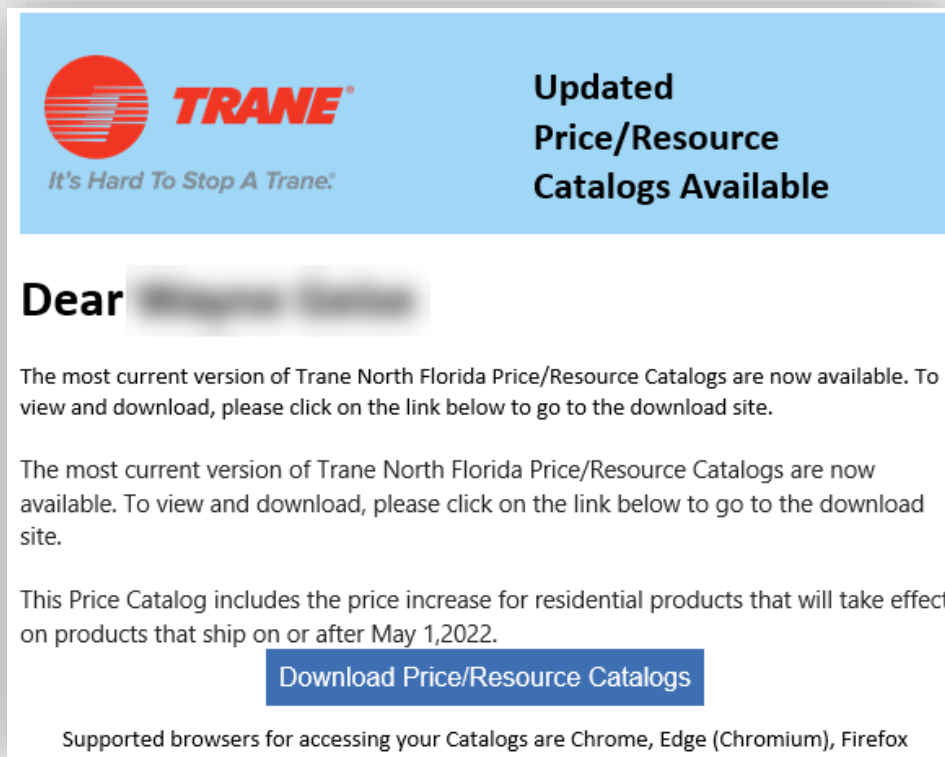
TRANE®
It's Hard To Stop A Trane.®

Updated Price/Resource Catalogs Available

Dear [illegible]

The most current version of Trane North Florida Price/Resource Catalogs are now available. To view and download, please click on the link below to go to the download site.

The most current version of Trane North Florida Price/Resource Catalogs are now available. To view and download, please click on the link below to go to the download site.

This Price Catalog includes the price increase for residential products that will take effect on products that ship on or after May 1,2022.

Download Price/Resource Catalogs

Supported browsers for accessing your Catalogs are Chrome, Edge (Chromium), Firefox